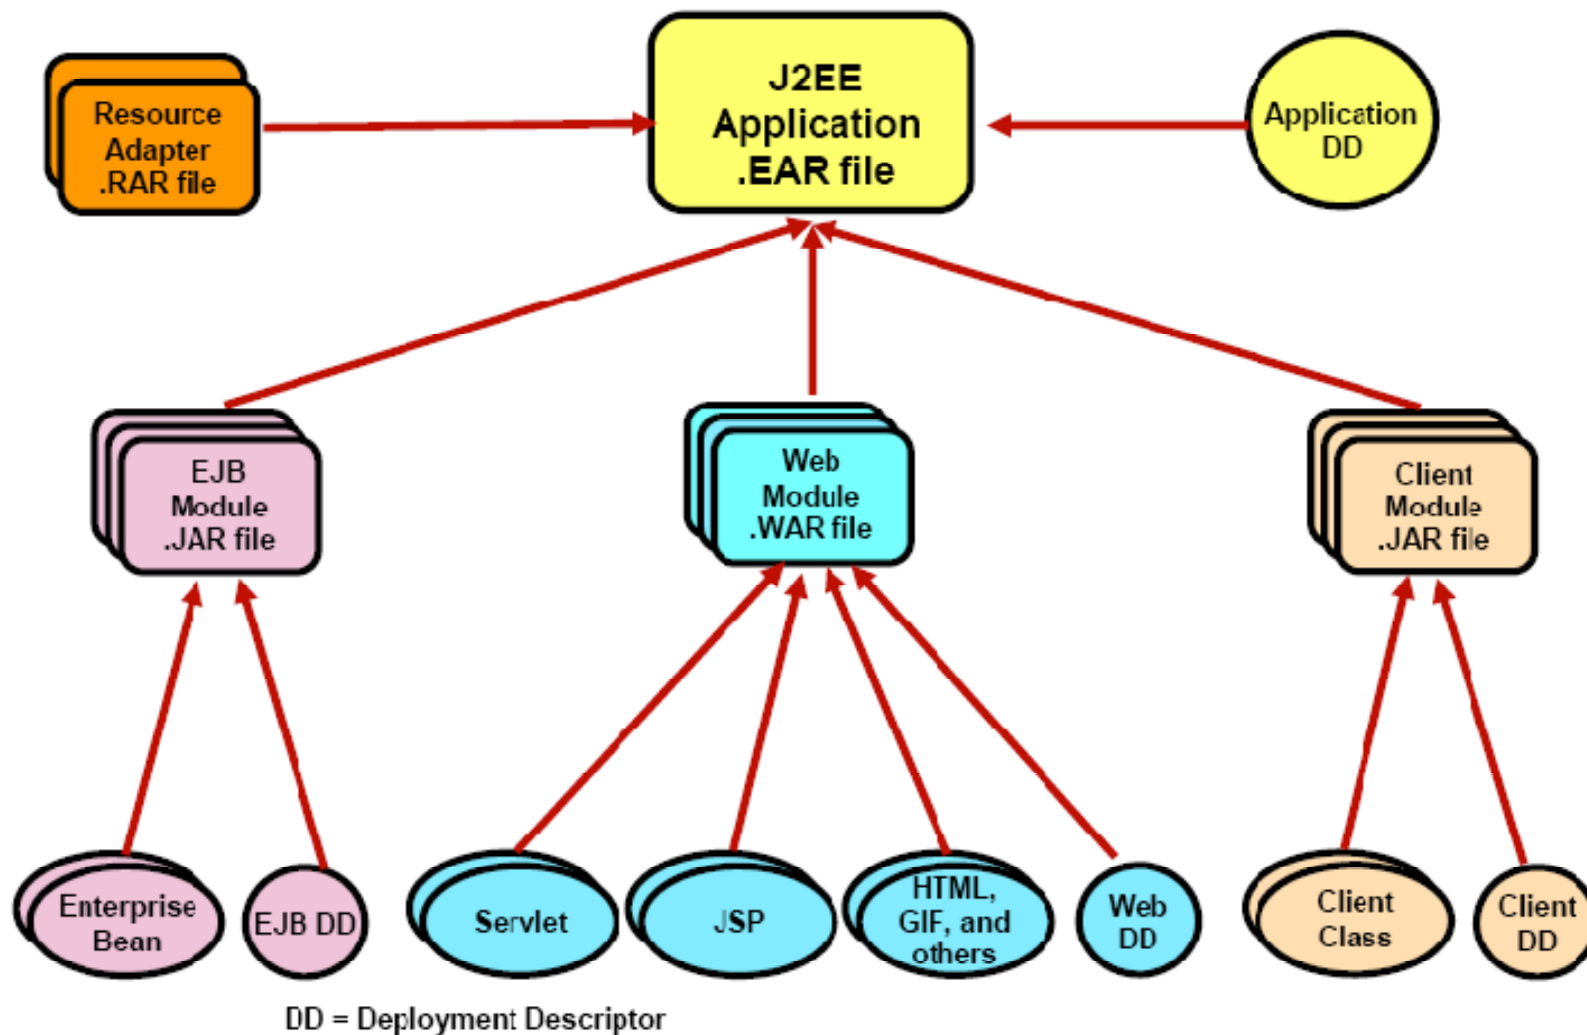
Resource Adapter .RAR file

J2EE Application .EAR file

Application DD

EJB Module .JAR file

Web Module .WAR file

Client Module .JAR file

Enterprise Bean

EJB DD

Servlet

JSP

HTML, GIF, and others

Web DD

Client Class

Client DD

DD = Deployment Descriptor